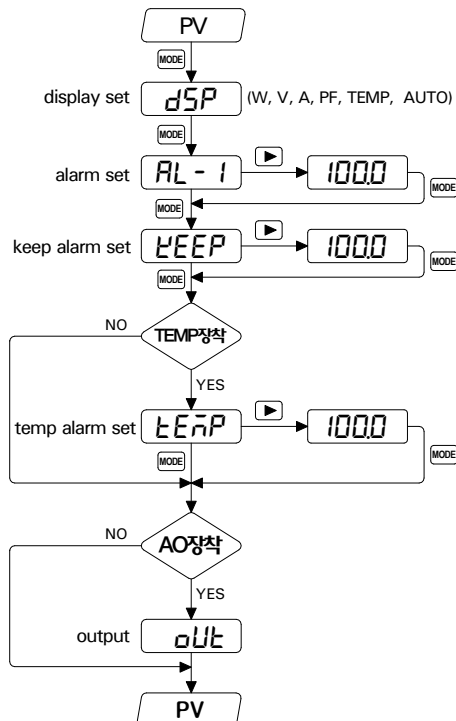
PV

MODE

display set dSP (W, V, A, PF, TEMP, AUTO)

MODE

alarm set AL - 1 ▶ 100.0 MODE

MODE

keep alarm set kEEP ▶ 100.0 MODE

MODE

NO TEMP장착

YES

temp alarm set tEmP ▶ 100.0 MODE

MODE

NO AO장착

YES

output oUt

PV